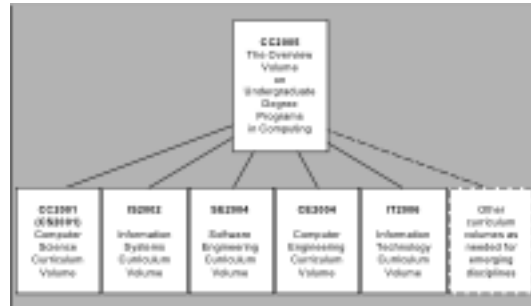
CC2005
The Overview Volume on Undergraduate Degree Programs in Computing

CC2001 (CS2001) Computer Science Curriculum Volume

IS2002 Information Systems Curriculum Volume

SE2004 Software Engineering Curriculum Volume

CE2004 Computer Engineering Curriculum Volume

IT2006 Information Technology Curriculum Volume

Other curriculum volumes as needed for emerging disciplines